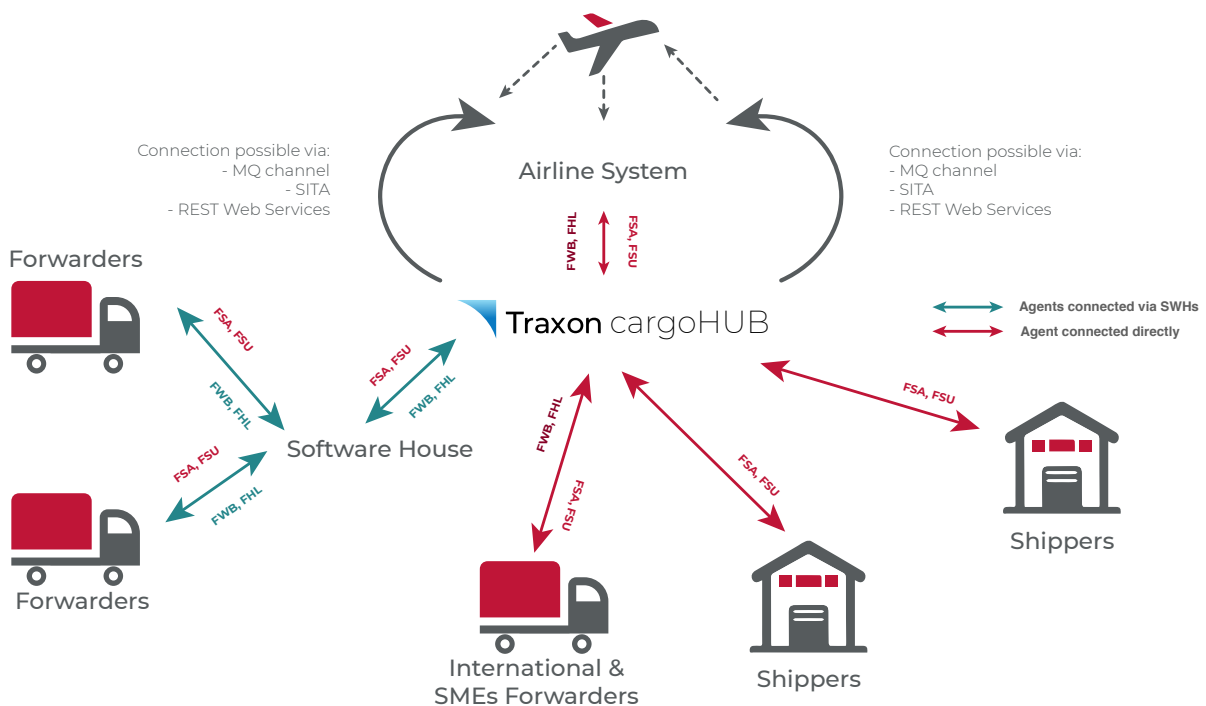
Connection possible via:
- MQ channel
- SITA
- REST Web Services

Airline System

Connection possible via:
- MQ channel
- SITA
- REST Web Services

FWB, FHL

FSA, FSU

Forwarders

Traxon cargoHUB

Agents connected via SWHs

Agent connected directly

FSA, FSU

FWB, FHL

FSA, FSU

FWB, FHL

Software House

FSA, FSU

FWB, FHL

FWB, FHL

FSA, FSU

FSA, FSU

FSA, FSU

Shippers

Forwarders

International & SMEs Forwarders

Shippers